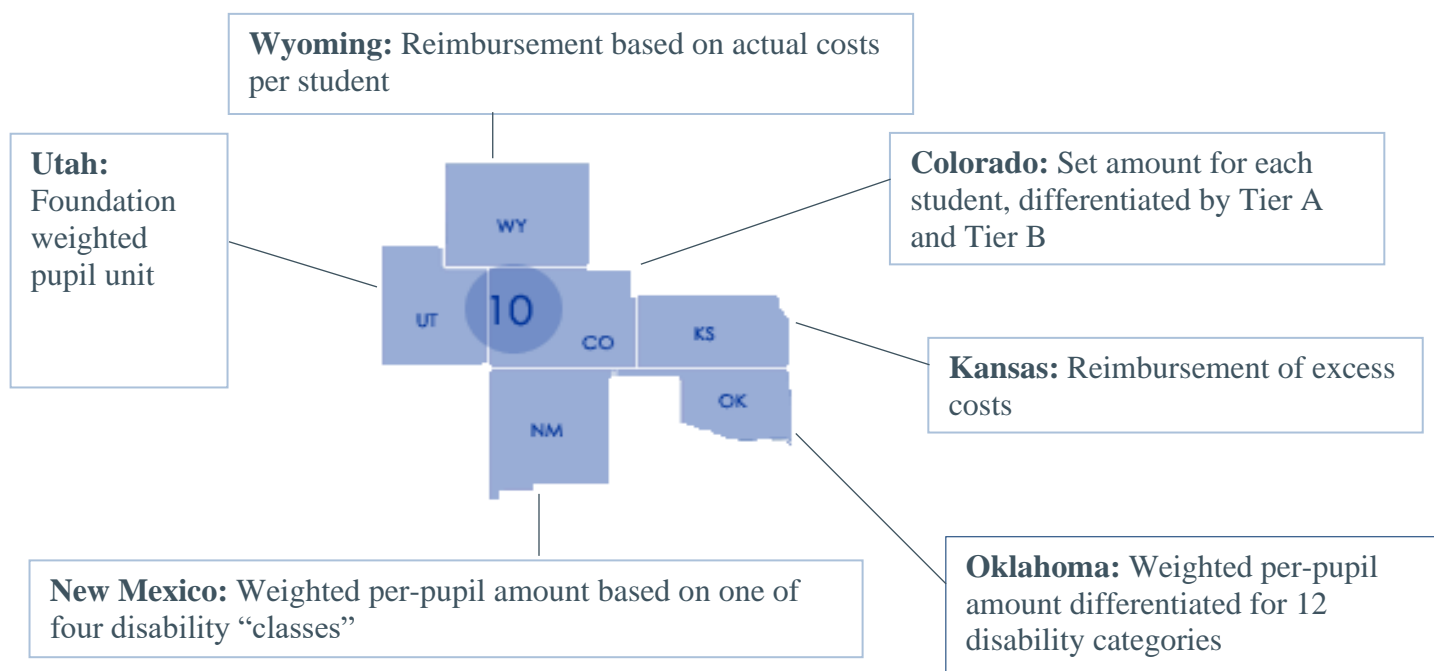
**Wyoming:** Reimbursement based on actual costs per student

**Utah:** Foundation weighted pupil unit

**Colorado:** Set amount for each student, differentiated by Tier A and Tier B

WY

10

UT

CO

KS

**Kansas:** Reimbursement of excess costs

OK

NM

**New Mexico:** Weighted per-pupil amount based on one of four disability "classes"

**Oklahoma:** Weighted per-pupil amount differentiated for 12 disability categories